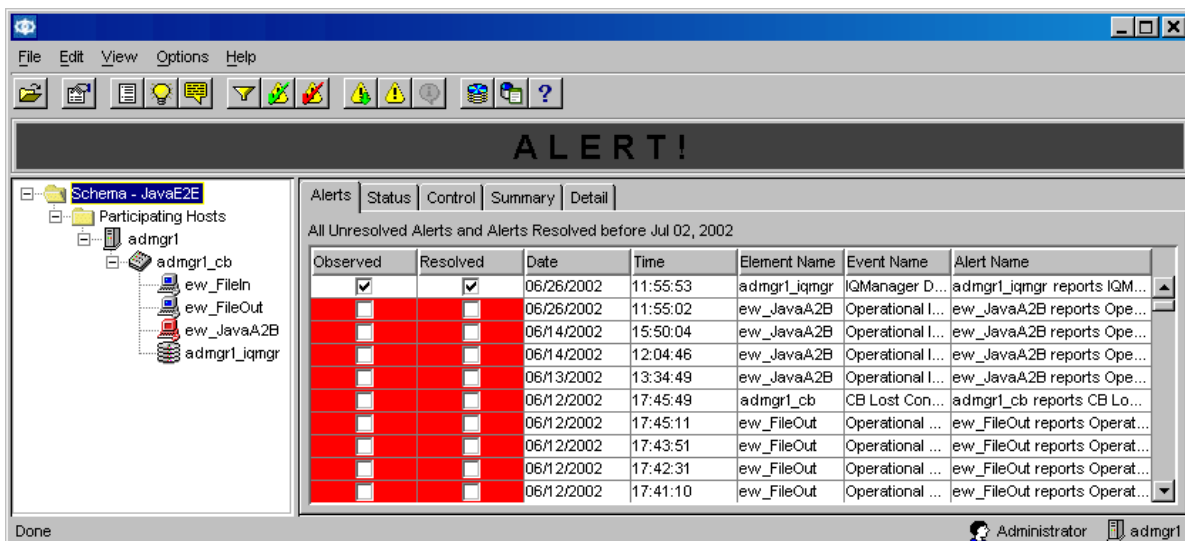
File Edit View Options Help

ALERT!

Schema - JavaE2E
Participating Hosts
admgr1
admgr1_cb
ew_FileIn
ew_FileOut
ew_JavaA2B
admgr1_iqmgr

Alerts | Status | Control | Summary | Detail

All Unresolved Alerts and Alerts Resolved before Jul 02, 2002

| Observed | Resolved | Date | Time | Element Name | Event Name | Alert Name |
|---|---|---|---|---|---|---|
| ☑ | ☑ | 06/26/2002 | 11:55:53 | admgr1_iqmgr | IQManager D... | admgr1_iqmgr reports IQM... |
| ☐ | ☐ | 06/26/2002 | 11:55:02 | ew_JavaA2B | Operational I... | ew_JavaA2B reports Ope... |
| ☐ | ☐ | 06/14/2002 | 15:50:04 | ew_JavaA2B | Operational I... | ew_JavaA2B reports Ope... |
| ☐ | ☐ | 06/14/2002 | 12:04:46 | ew_JavaA2B | Operational I... | ew_JavaA2B reports Ope... |
| ☐ | ☐ | 06/13/2002 | 13:34:49 | ew_JavaA2B | Operational I... | ew_JavaA2B reports Ope... |
| ☐ | ☐ | 06/12/2002 | 17:45:49 | admgr1_cb | CB Lost Con... | admgr1_cb reports CB Lo... |
| ☐ | ☐ | 06/12/2002 | 17:45:11 | ew_FileOut | Operational ... | ew_FileOut reports Operat... |
| ☐ | ☐ | 06/12/2002 | 17:43:51 | ew_FileOut | Operational ... | ew_FileOut reports Operat... |
| ☐ | ☐ | 06/12/2002 | 17:42:31 | ew_FileOut | Operational ... | ew_FileOut reports Operat... |
| ☐ | ☐ | 06/12/2002 | 17:41:10 | ew_FileOut | Operational ... | ew_FileOut reports Operat... |

Done
Administrator admgr1